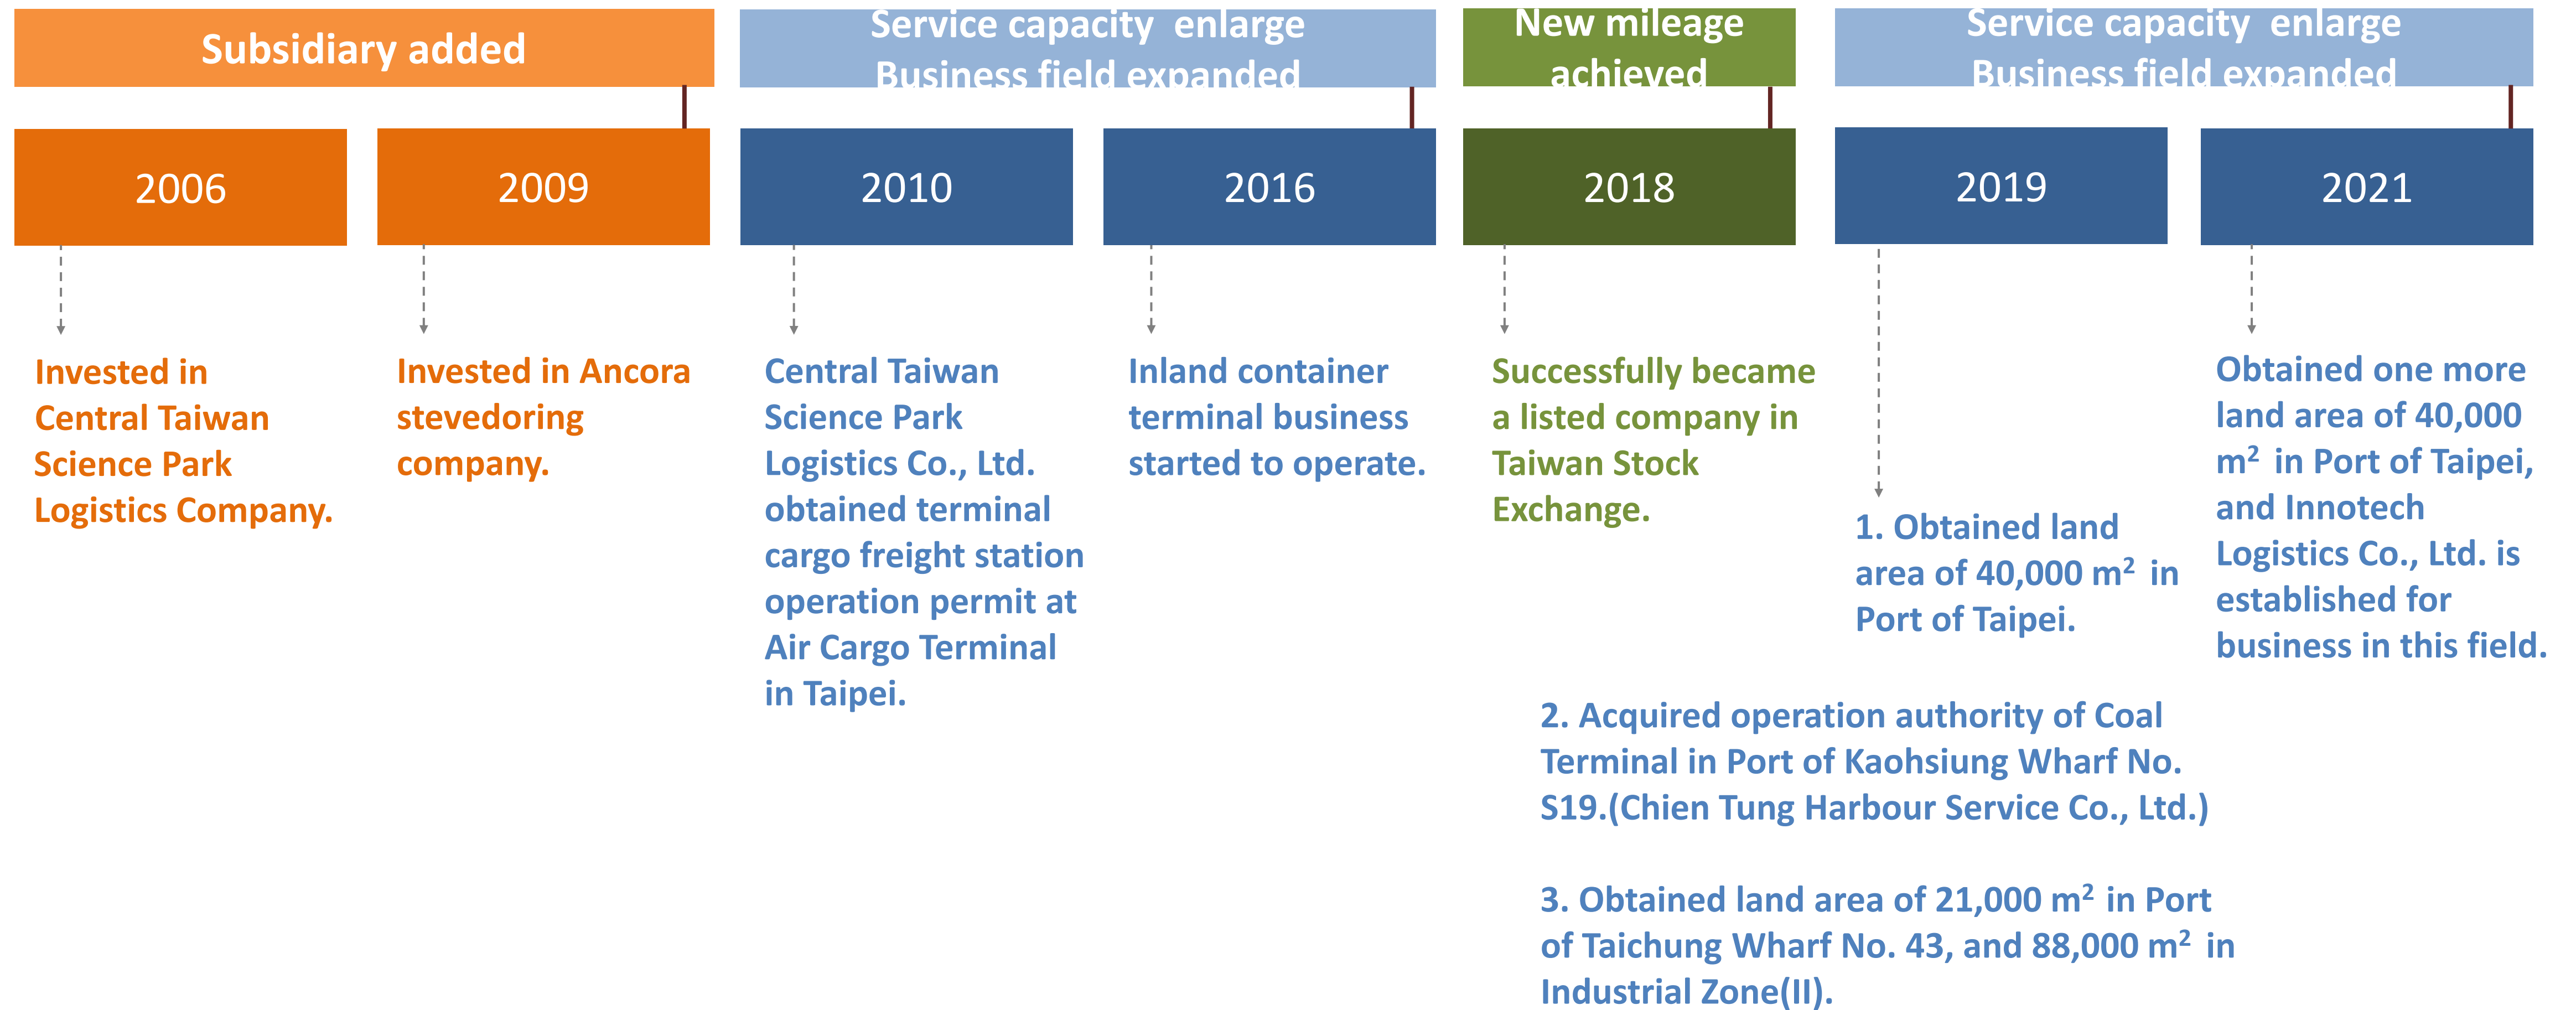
Subsidiary added

Service capacity enlarge Business field expanded

New mileage achieved

Service capacity enlarge Business field expanded

2006

2009

2010

2016

2018

2019

2021

Invested in Central Taiwan Science Park Logistics Company.

Invested in Ancora stevedoring company.

Central Taiwan Science Park Logistics Co., Ltd. obtained terminal cargo freight station operation permit at Air Cargo Terminal in Taipei.

Inland container terminal business started to operate.

Successfully became a listed company in Taiwan Stock Exchange.

1. Obtained land area of 40,000 $m^2$ in Port of Taipei.

Obtained one more land area of 40,000 $m^2$ in Port of Taipei, and Innotech Logistics Co., Ltd. is established for business in this field.

2. Acquired operation authority of Coal Terminal in Port of Kaohsiung Wharf No. S19.(Chien Tung Harbour Service Co., Ltd.)

3. Obtained land area of 21,000 $m^2$ in Port of Taichung Wharf No. 43, and 88,000 $m^2$ in Industrial Zone(II).